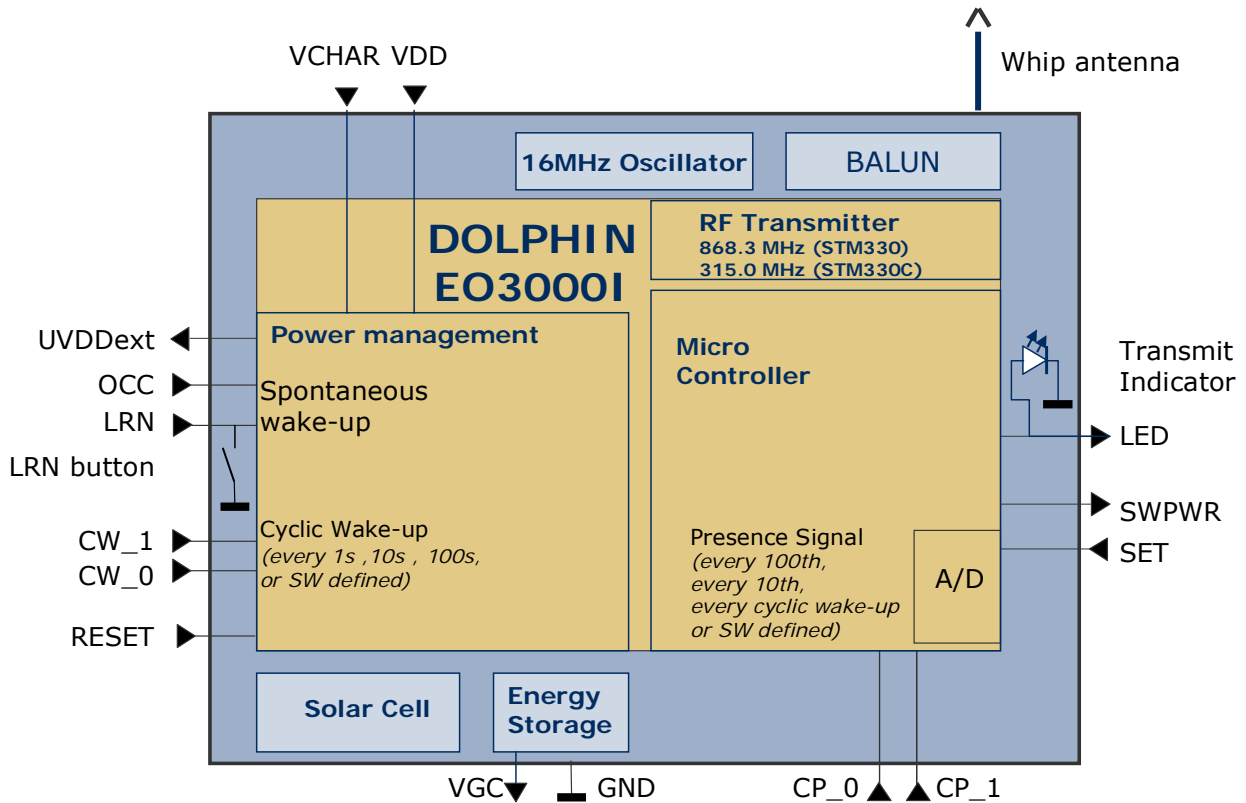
VCHAR VDD

Whip antenna

16MHz Oscillator

BALUN

DOLPHIN
EO3000I

RF Transmitter
868.3 MHz (STM330)
315.0 MHz (STM330C)

UVDDext

Power management

OCC

Spontaneous wake-up

LRN

LRN button

Micro Controller

Transmit Indicator

LED

CW_1

Cyclic Wake-up
*(every 1s ,10s , 100s, or SW defined)*

CW_0

Presence Signal
*(every 100th, every 10th, every cyclic wake-up or SW defined)*

SWPWR

SET

A/D

RESET

Solar Cell

Energy Storage

VGC

GND

CP_0

CP_1